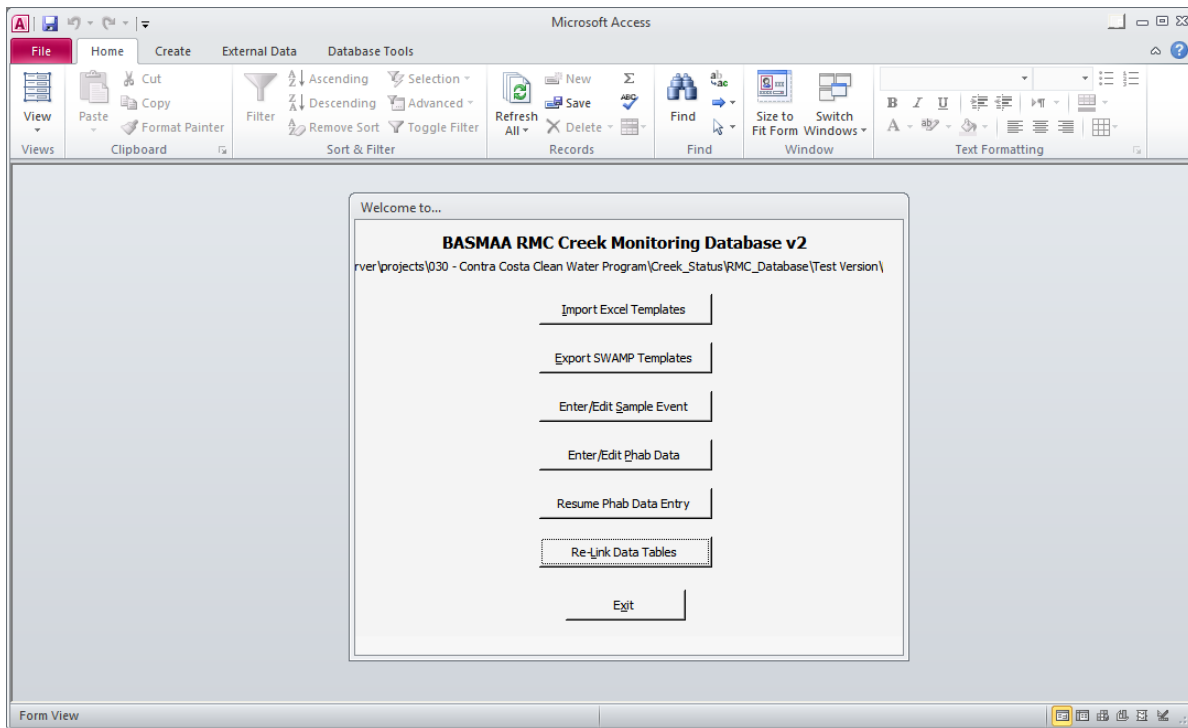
Microsoft Access

File
Home
Create
External Data
Database Tools

View
Views
Paste
Cut
Copy
Format Painter
Clipboard
Filter
Ascending
Descending
Remove Sort
Selection
Advanced
Toggle Filter
Sort & Filter
Refresh All
New
Save
Delete
Records
Find
Find
Size to Fit Form
Switch Windows
Window
Text Formatting

Welcome to...

BASMAA RMC Creek Monitoring Database v2

rver\projects\030 - Contra Costa Clean Water Program\Creek_Status\RMC_Database\Test Version\

Import Excel Templates

Export SWAMP Templates

Enter/Edit Sample Event

Enter/Edit Phab Data

Resume Phab Data Entry

Re-Link Data Tables

Exit

Form View